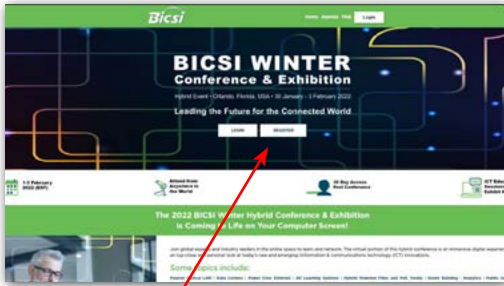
Bicsi

Home Agenda FAQ Login

BICSI WINTER
Conference & Exhibition

Hybrid Event • Orlando, Florida, USA • 30 January - 3 February 2022

Leading the Future for the Connected World

LEARN REGISTER

1-3 February 2022 (EST)

Attend from Anywhere in the World

30 Day Access Post Conference

ICT Education Sessions & Exhibit Hall

The 2022 BICSI Winter Hybrid Conference & Exhibition is Coming to Life on Your Computer Screen!

Join global experts and industry leaders in the entire space to learn and network. The virtual portion of this hybrid conference is an immersive digital experience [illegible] an up-close and personal look at today's new and emerging information & communications technology (ICT) innovations.

Some topics include:

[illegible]